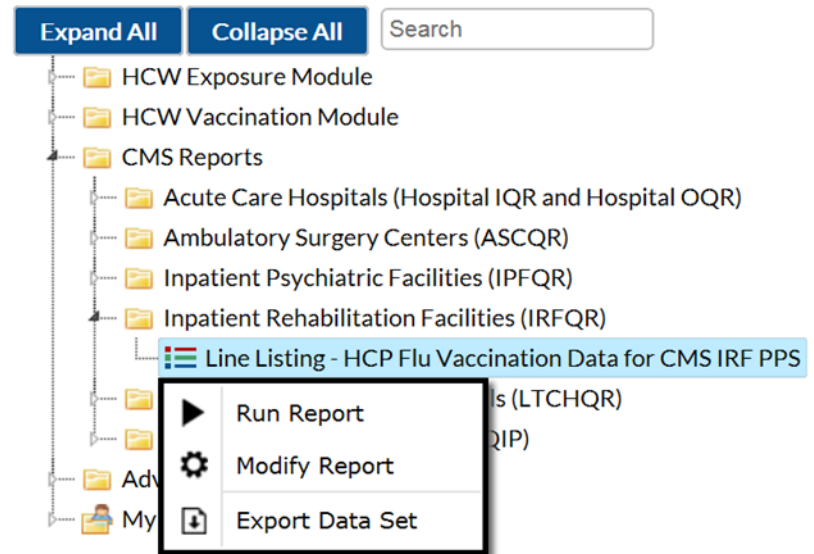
Expand All
Collapse All
Search

HCW Exposure Module
HCW Vaccination Module
CMS Reports
Acute Care Hospitals (Hospital IQR and Hospital OQR)
Ambulatory Surgery Centers (ASCQR)
Inpatient Psychiatric Facilities (IPFQR)
Inpatient Rehabilitation Facilities (IRFQR)
Line Listing - HCP Flu Vaccination Data for CMS IRF PPS
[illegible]ls (LTCHQR)
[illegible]QIP)
Adv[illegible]
My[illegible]

Run Report
Modify Report
Export Data Set